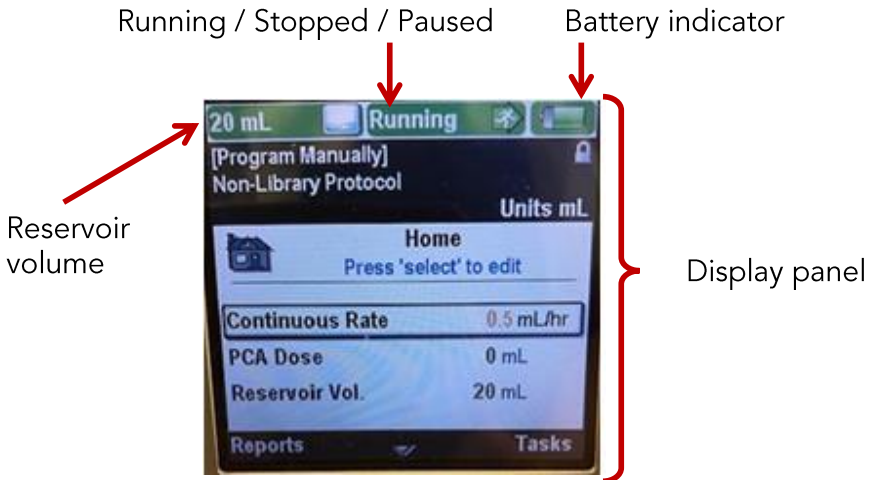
Running / Stopped / Paused

Battery indicator

Reservoir volume

20 mL

Running

[Program Manually]
Non-Library Protocol

Units mL

Home
Press 'select' to edit

Continuous Rate 0.5 mL/hr

PCA Dose 0 mL

Reservoir Vol. 20 mL

Reports

Tasks

Display panel